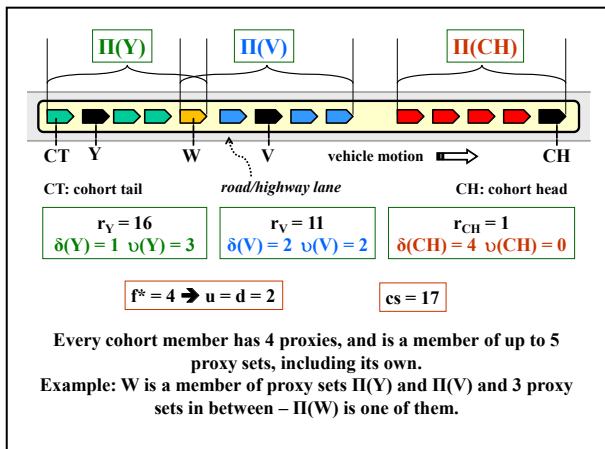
Π(Y)

Π(V)

Π(CH)

CT Y W V vehicle motion CH

road/highway lane

CT: cohort tail

CH: cohort head

$r_Y = 16$
$\delta(Y) = 1$ $\upsilon(Y) = 3$

$r_V = 11$
$\delta(V) = 2$ $\upsilon(V) = 2$

$r_{CH} = 1$
$\delta(CH) = 4$ $\upsilon(CH) = 0$

f* = 4 ➔ u = d = 2

cs = 17

Every cohort member has 4 proxies, and is a member of up to 5 proxy sets, including its own.
Example: W is a member of proxy sets Π(Y) and Π(V) and 3 proxy sets in between – Π(W) is one of them.